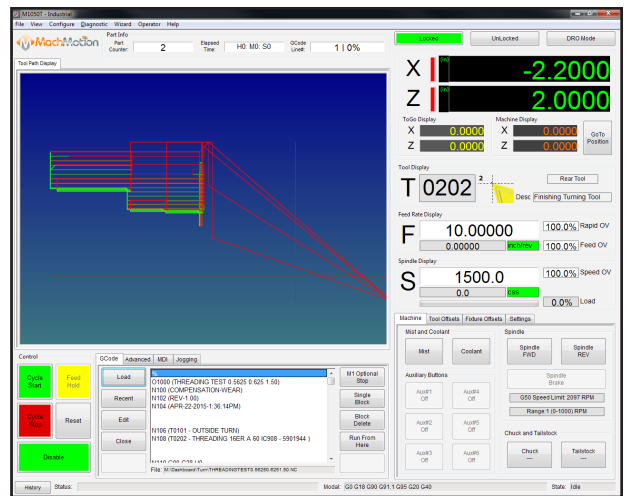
M2501 - Industrial
File View Configure Diagnostic Wizard Operator Help

MachMotion
Part Info
Part Counter: 2
Elapsed Time: H0: M0: S0
GCode Line#: 1 | 0%

Locked
UnLocked
DRO Mode

Tool Path Display

X -2.2000
Z 2.0000

ToGo Display
X 0.0000
Z 0.0000
Machine Display
X 0.0000
Z 0.0000
GoTo Position

Tool Display
T 0202 2
Rear Tool
Desc Finishing Turning Tool

Feed Rate Display
F 10.00000
0.00000 inch/rev
100.0% Rapid OV
100.0% Feed OV

Spindle Display
S 1500.0
0.0 css
100.0% Speed OV
0.0% Load

Control
Cycle Start
Feed Hold
Cycle Stop
Reset
Disable

GCode Advanced MDI Jogging
Load
Recent
Edit
Close
%
O1000 (THREADING TEST 0.5625 0.625 1.50)
N100 (COMPENSATION-WEAR)
N102 (REV-1.00)
N104 (APR-22-2015-1:36:14PM)

N106 (T0101 - OUTSIDE TURN)
N108 (T0202 - THREADING 16ER A 60 IC908 - 5901944 )

File: M:\Dashboard\Turn\THREADINGTEST0.56250.6251.50.NC

M1 Optional Stop
Single Block
Block Delete
Run From Here

Machine Tool Offsets Fixture Offsets Settings
Mist and Coolant
Mist
Coolant
Spindle
Spindle FWD
Spindle REV
Auxiliary Buttons
Aux#1 Off
Aux#4 Off
Aux#2 Off
Aux#5 Off
Aux#3 Off
Aux#6 Off
Spindle Brake
G50 Speed Limit: 2097 RPM
Range 1 (0-1000) RPM
Chuck and Tailstock
Chuck
Tailstock

History Status:
Modal: G0 G18 G90 G91.1 G95 G20 G40
State: Idle